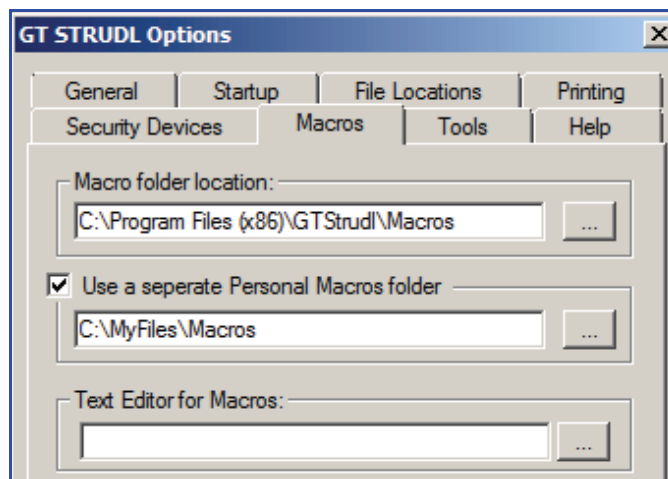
GT STRUDL Options

General
Startup
File Locations
Printing
Security Devices
Macros
Tools
Help

Macro folder location:
C:\Program Files (x86)\GTStrudl\Macros
...

Use a seperate Personal Macros folder
C:\MyFiles\Macros
...

Text Editor for Macros:
...